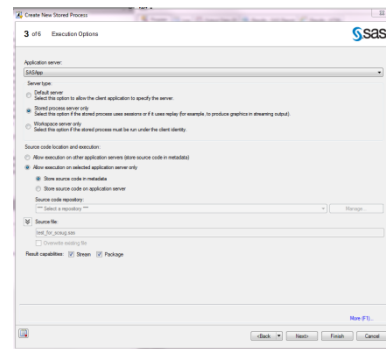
Create New Stored Process

3 of 6 Execution Options

sas

Application server:
SASApp

Server type:
Default server
Select this option to allow the client application to specify the server.
Stored process server only
Select this option if the stored process uses sessions or if it uses replay (for example, to produce graphics in streaming output).
Workspace server only
Select this option if the stored process must be run under the client identity.

Source code location and execution:
Allow execution on other application servers (store source code in metadata)
Allow execution on selected application server only
Store source code in metadata
Store source code on application server
Source code repository:
*** Select a repository ***
Manage...
Source file:
test_for_sceug.sas
Overwrite existing file
Result capabilities: Stream Package

More (F1)...

< Back Next > Finish Cancel